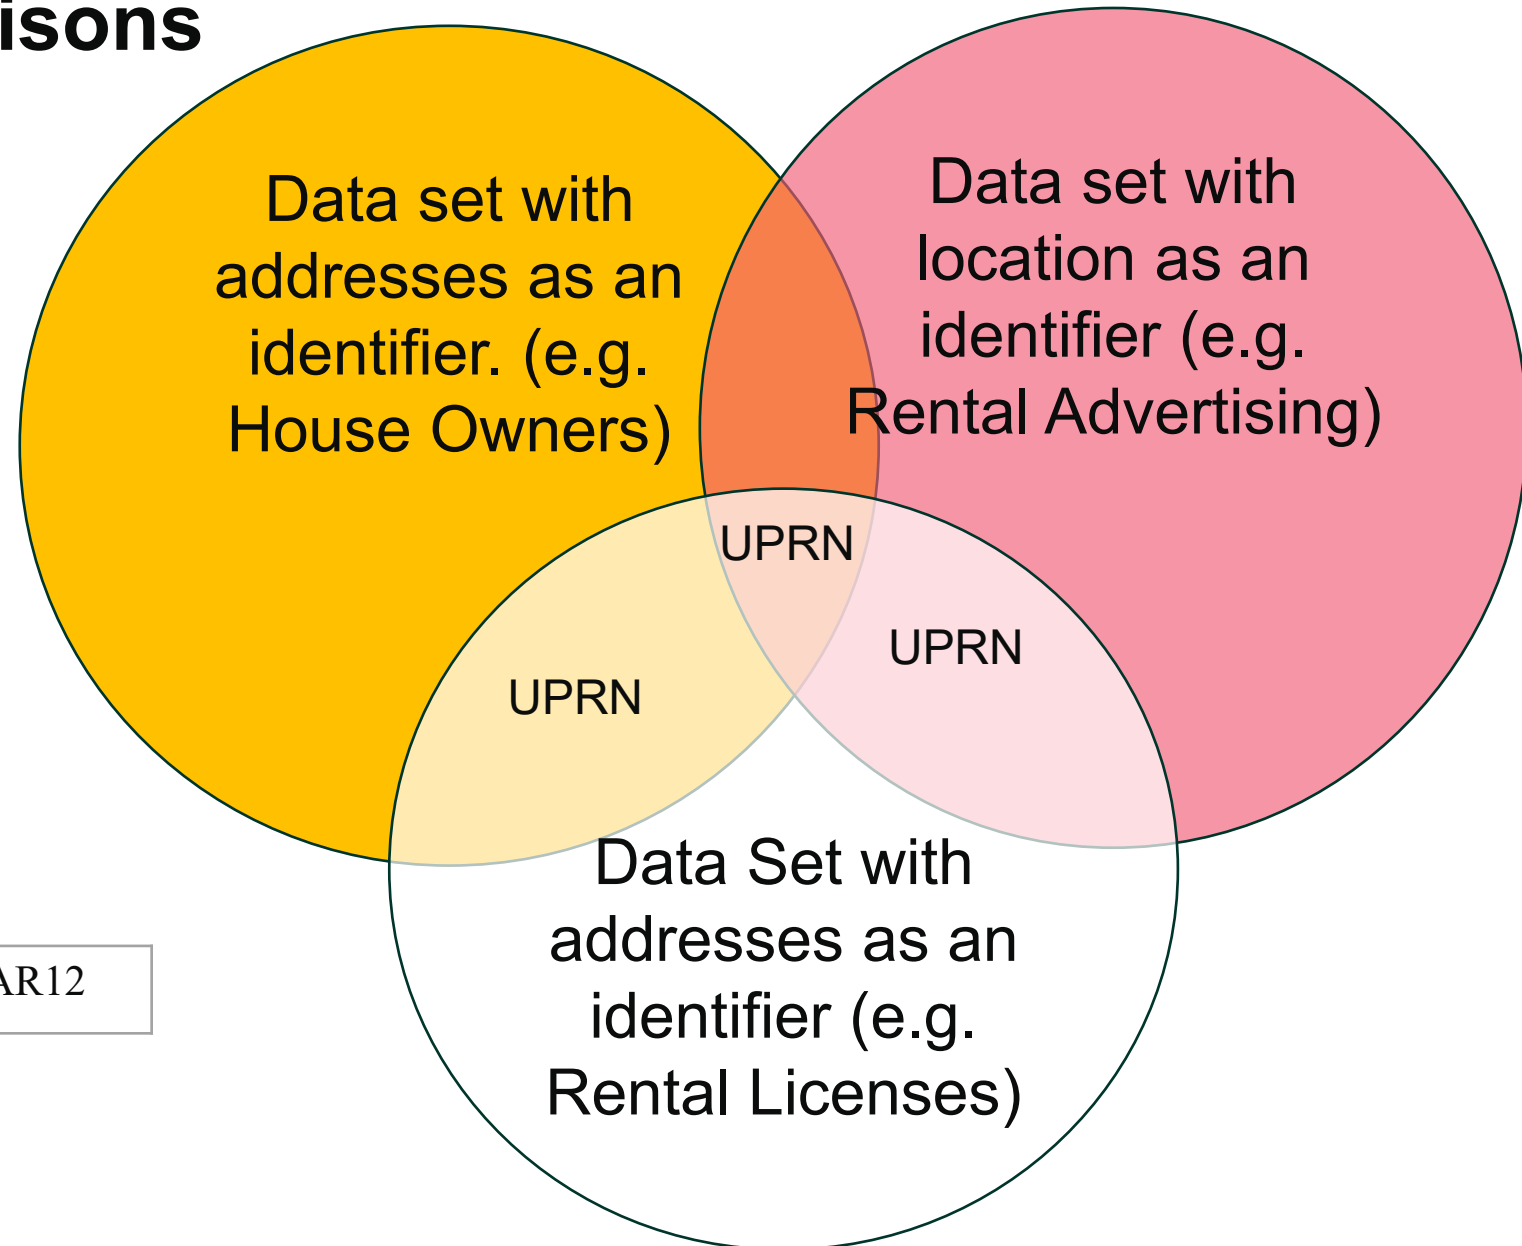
isons

Data set with addresses as an identifier. (e.g. House Owners)

Data set with location as an identifier (e.g. Rental Advertising)

UPRN

UPRN

UPRN

Data Set with addresses as an identifier (e.g. Rental Licenses)

AR12